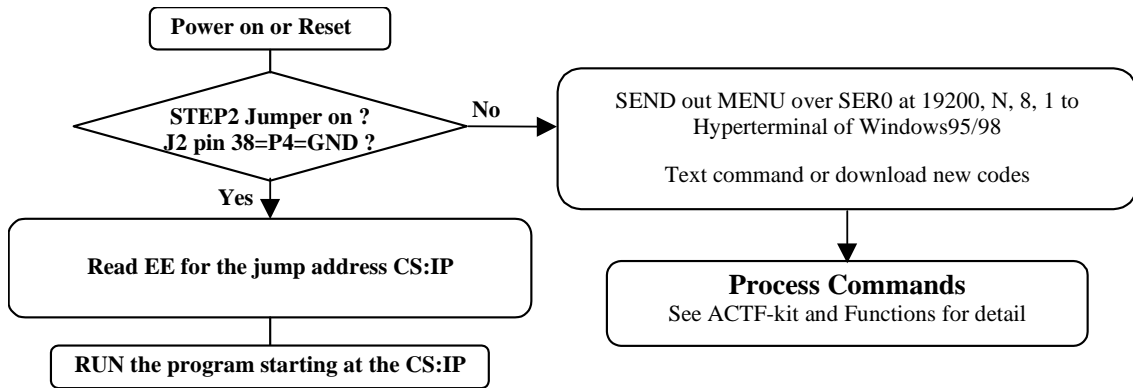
Power on or Reset

STEP2 Jumper on ?
J2 pin 38=P4=GND ?

No

SEND out MENU over SER0 at 19200, N, 8, 1 to Hyperterminal of Windows95/98

Text command or download new codes

Yes

Read EE for the jump address CS:IP

Process Commands
See ACTF-kit and Functions for detail

RUN the program starting at the CS:IP